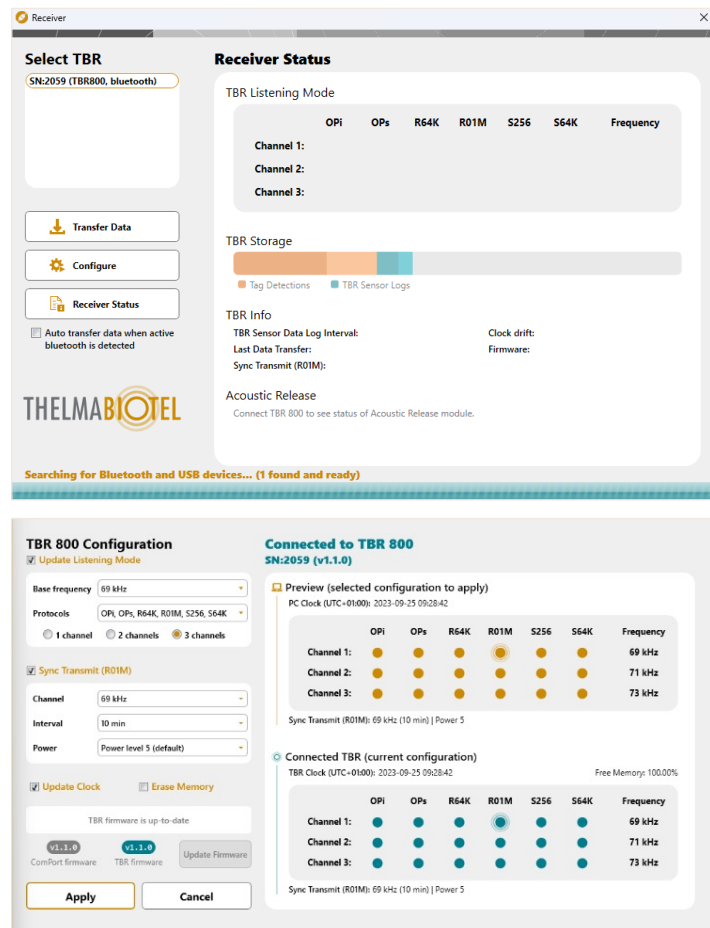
Receiver

Select TBR

SN:2059 (TBR800, bluetooth)

Transfer Data

Configure

Receiver Status

Auto transfer data when active bluetooth is detected

THELMABIOTEL

Receiver Status

TBR Listening Mode

| | OPi | OPs | R64K | R01M | S256 | S64K | Frequency |
|---|---|---|---|---|---|---|---|
| Channel 1: | | | | | | | |
| Channel 2: | | | | | | | |
| Channel 3: | | | | | | | |

TBR Storage

Tag Detections TBR Sensor Logs

TBR Info

TBR Sensor Data Log Interval:
Last Data Transfer:
Sync Transmit (R01M):
Clock drift:
Firmware:

Acoustic Release

Connect TBR 800 to see status of Acoustic Release module.

Searching for Bluetooth and USB devices... (1 found and ready)

TBR 800 Configuration

Update Listening Mode

Base frequency 69 kHz

Protocols OPi, OPs, R64K, R01M, S256, S64K

1 channel 2 channels 3 channels

Sync Transmit (R01M)

Channel 69 kHz

Interval 10 min

Power Power level 5 (default)

Update Clock Erase Memory

TBR firmware is up-to-date

v1.1.0 ComPort firmware v1.1.0 TBR firmware Update Firmware

Apply Cancel

Connected to TBR 800

SN:2059 (v1.1.0)

Preview (selected configuration to apply)

PC Clock (UTC+01:00): 2023-09-25 09:28:42

| | OPi | OPs | R64K | R01M | S256 | S64K | Frequency |
|---|---|---|---|---|---|---|---|
| Channel 1: | | | | | | | 69 kHz |
| Channel 2: | | | | | | | 71 kHz |
| Channel 3: | | | | | | | 73 kHz |

Sync Transmit (R01M): 69 kHz (10 min) | Power 5

Connected TBR (current configuration)

TBR Clock (UTC+01:00): 2023-09-25 09:28:42

Free Memory: 100.00%

| | OPi | OPs | R64K | R01M | S256 | S64K | Frequency |
|---|---|---|---|---|---|---|---|
| Channel 1: | | | | | | | 69 kHz |
| Channel 2: | | | | | | | 71 kHz |
| Channel 3: | | | | | | | 73 kHz |

Sync Transmit (R01M): 69 kHz (10 min) | Power 5